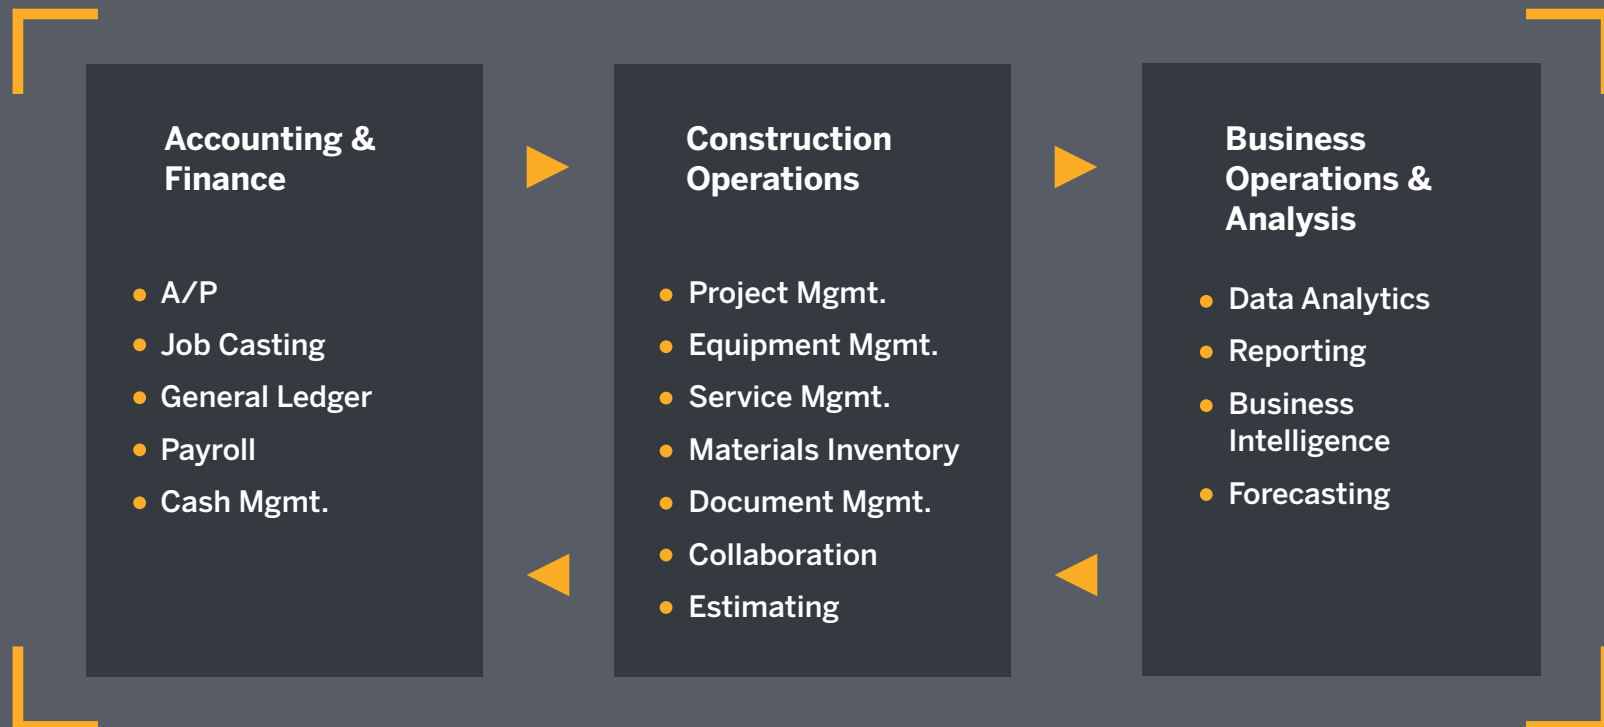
Accounting & Finance

- A/P
- Job Casting
- General Ledger
- Payroll
- Cash Mgmt.

Construction Operations

- Project Mgmt.
- Equipment Mgmt.
- Service Mgmt.
- Materials Inventory
- Document Mgmt.
- Collaboration
- Estimating

Business Operations & Analysis

- Data Analytics
- Reporting
- Business Intelligence
- Forecasting